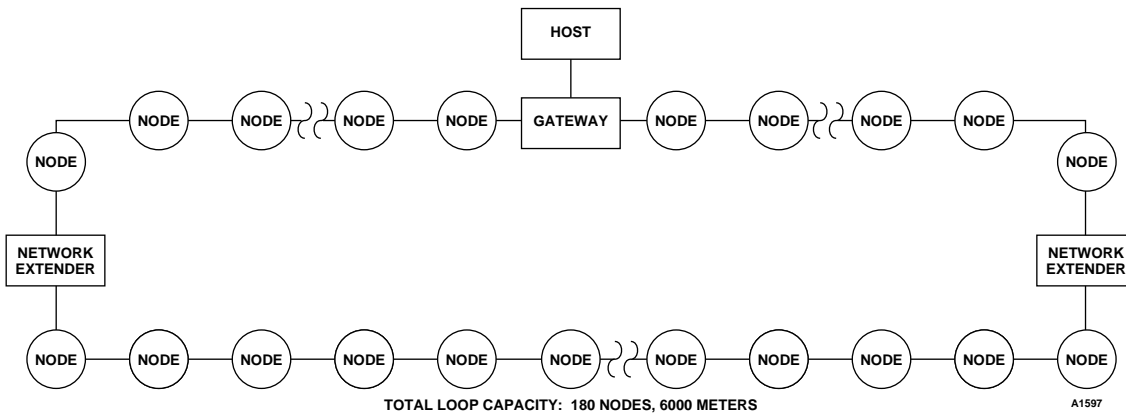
HOST

NODE NODE NODE NODE GATEWAY NODE NODE NODE NODE

NODE NODE

NETWORK EXTENDER

NETWORK EXTENDER

NODE NODE NODE NODE NODE NODE NODE NODE NODE NODE NODE

TOTAL LOOP CAPACITY: 180 NODES, 6000 METERS

A1597